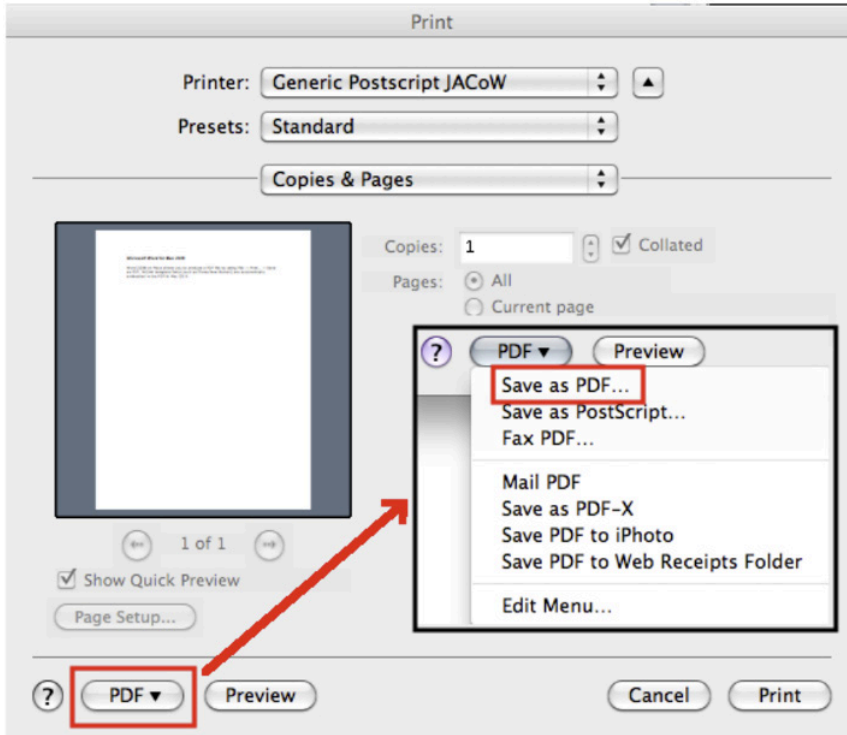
Print

Printer: Generic Postscript JACoW

Presets: Standard

Copies & Pages

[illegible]

Copies: 1 Collated

Pages: All

Current page

? PDF ▾ Preview

Save as PDF...
Save as PostScript...
Fax PDF...

Mail PDF
Save as PDF-X
Save PDF to iPhoto
Save PDF to Web Receipts Folder

Edit Menu...

1 of 1

Show Quick Preview

Page Setup...

? PDF ▾ Preview Cancel Print